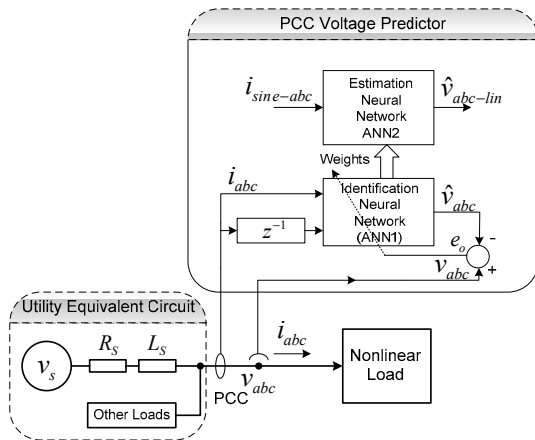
PCC Voltage Predictor

$i_{sine-abc}$

Estimation Neural Network ANN2

$\hat{v}_{abc-lin}$

Weights

$i_{abc}$

Identification Neural Network (ANN1)

$\hat{v}_{abc}$

$z^{-1}$

$e_o$

-

$v_{abc}$

+

Utility Equivalent Circuit

$v_s$

$R_S$

$L_S$

$i_{abc}$

Nonlinear Load

PCC

$v_{abc}$

Other Loads